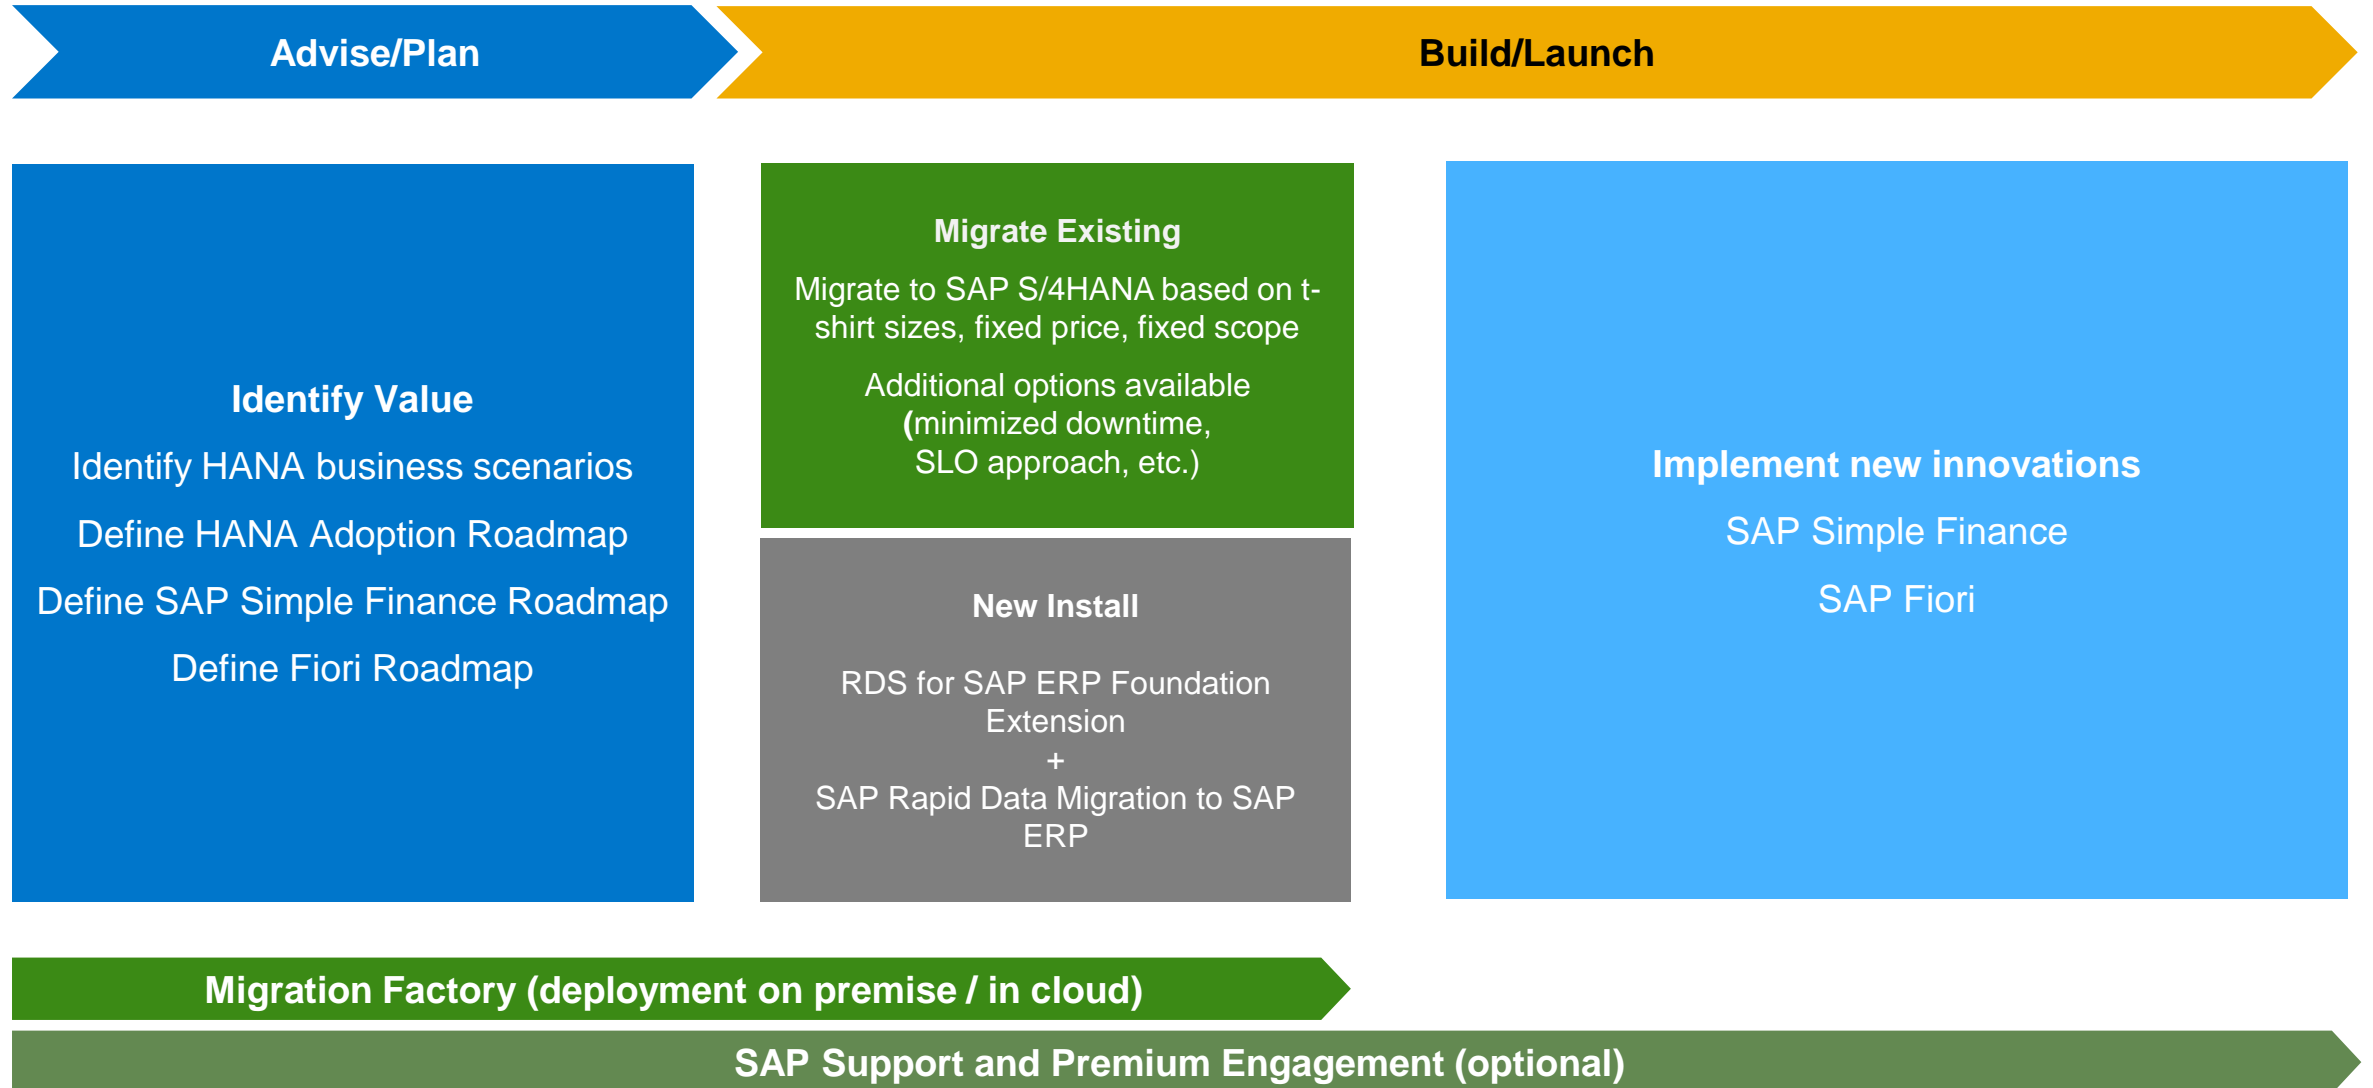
Advise/Plan

Build/Launch

Identify Value

Identify HANA business scenarios

Define HANA Adoption Roadmap

Define SAP Simple Finance Roadmap

Define Fiori Roadmap

Migrate Existing

Migrate to SAP S/4HANA based on t-shirt sizes, fixed price, fixed scope

Additional options available (minimized downtime, SLO approach, etc.)

New Install

RDS for SAP ERP Foundation Extension
+
SAP Rapid Data Migration to SAP ERP

Implement new innovations

SAP Simple Finance

SAP Fiori

Migration Factory (deployment on premise / in cloud)

SAP Support and Premium Engagement (optional)